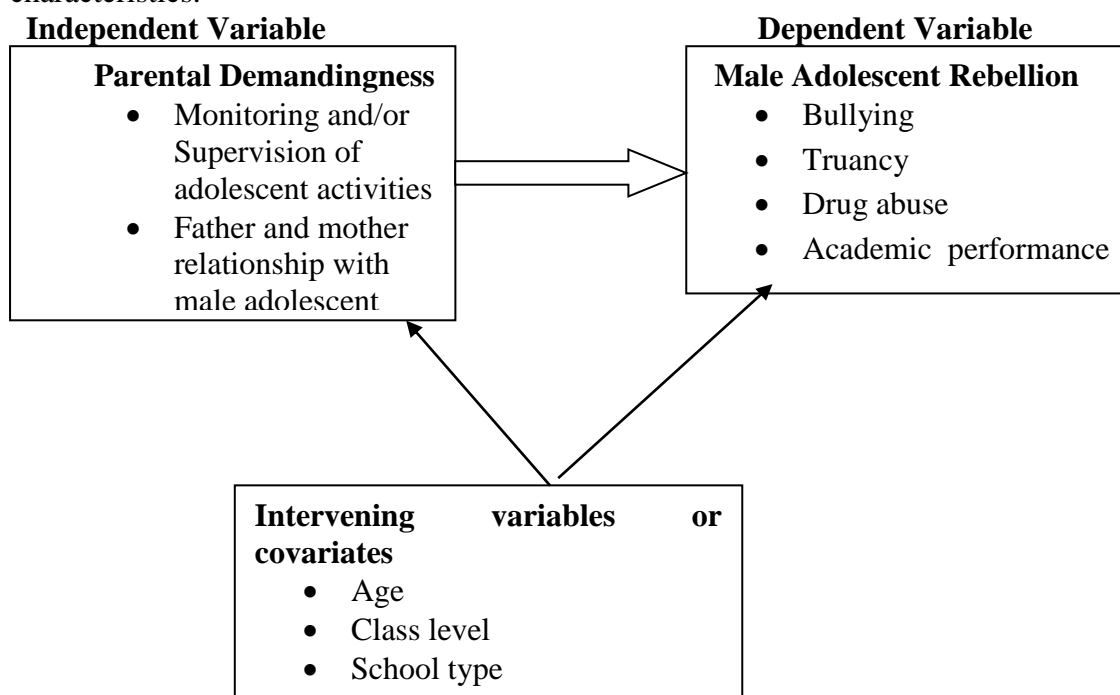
characteristics.

**Independent Variable**

**Parental Demandingness**
- Monitoring and/or Supervision of adolescent activities
- Father and mother relationship with male adolescent

**Dependent Variable**

**Male Adolescent Rebellion**
- Bullying
- Truancy
- Drug abuse
- Academic performance

**Intervening variables or covariates**
- Age
- Class level
- School type